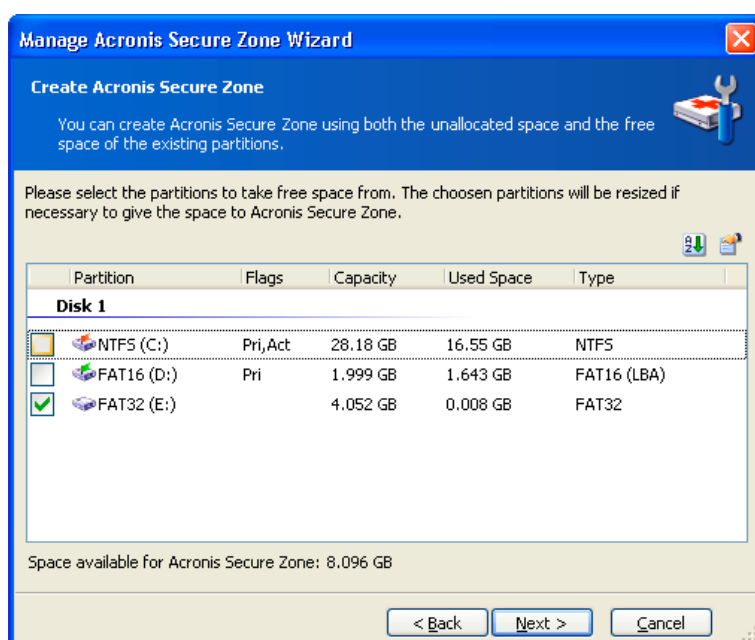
Manage Acronis Secure Zone Wizard

Create Acronis Secure Zone

You can create Acronis Secure Zone using both the unallocated space and the free space of the existing partitions.

Please select the partitions to take free space from. The choosen partitions will be resized if necessary to give the space to Acronis Secure Zone.

| | Partition | Flags | Capacity | Used Space | Type |
|---|---|---|---|---|---|
| | Disk 1 | | | | |
| | NTFS (C:) | Pri,Act | 28.18 GB | 16.55 GB | NTFS |
| | FAT16 (D:) | Pri | 1.999 GB | 1.643 GB | FAT16 (LBA) |
| | FAT32 (E:) | | 4.052 GB | 0.008 GB | FAT32 |

Space available for Acronis Secure Zone: 8.096 GB

< Back Next > Cancel